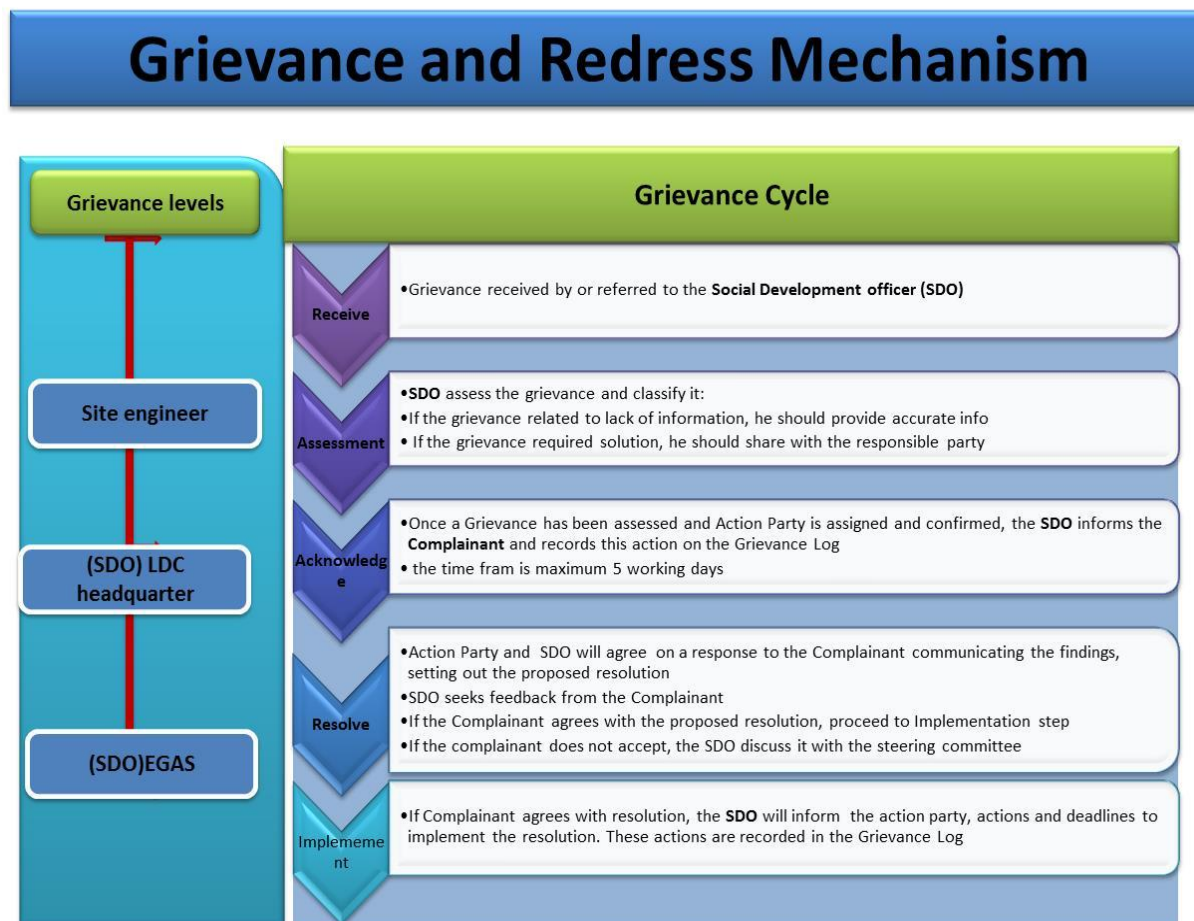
Grievance and Redress Mechanism

Grievance levels

Site engineer

(SDO) LDC headquarter

(SDO)EGAS

Grievance Cycle

Receive

•Grievance received by or referred to the Social Development officer (SDO)

Assessment

•SDO assess the grievance and classify it:
•If the grievance related to lack of information, he should provide accurate info
• If the grievance required solution, he should share with the responsible party

Acknowledge

•Once a Grievance has been assessed and Action Party is assigned and confirmed, the SDO informs the Complainant and records this action on the Grievance Log
• the time fram is maximum 5 working days

Resolve

•Action Party and SDO will agree on a response to the Complainant communicating the findings, setting out the proposed resolution
•SDO seeks feedback from the Complainant
•If the Complainant agrees with the proposed resolution, proceed to Implementation step
•If the complainant does not accept, the SDO discuss it with the steering committee

Implemement

•If Complainant agrees with resolution, the SDO will inform the action party, actions and deadlines to implement the resolution. These actions are recorded in the Grievance Log